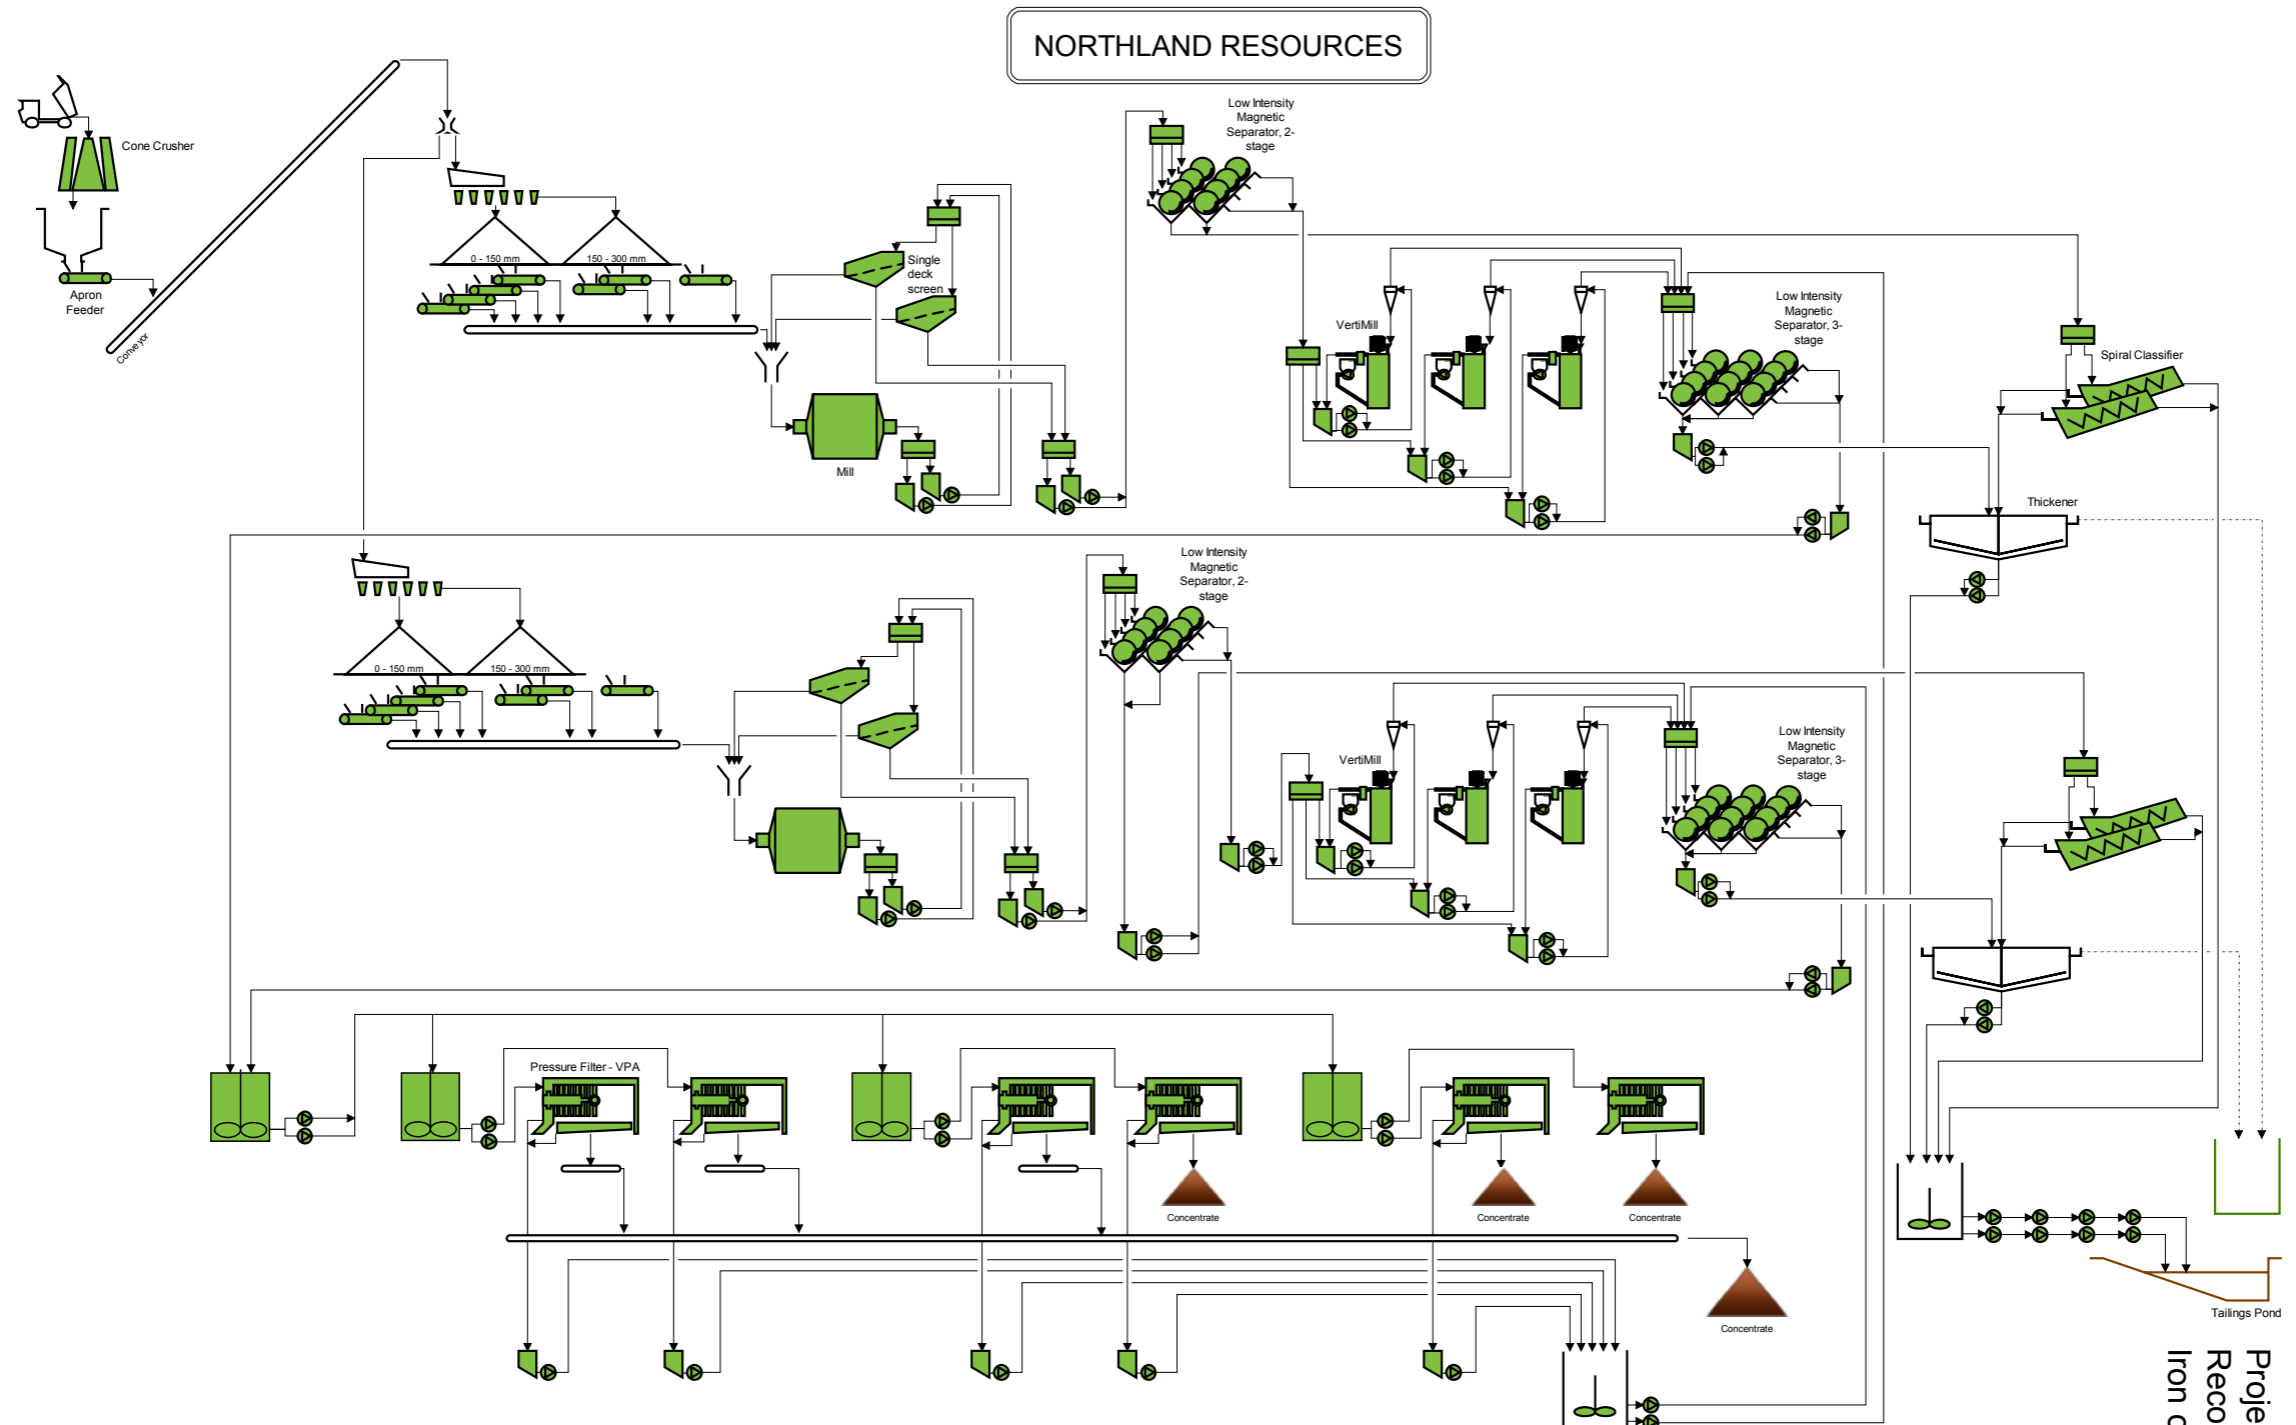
NORTHLAND RESOURCES

Cone Crusher

Apron Feeder

Conveyor

0 - 150 mm

150 - 300 mm

Single deck screen

Mill

Low Intensity Magnetic Separator, 2-stage

VertiMill

Low Intensity Magnetic Separator, 3-stage

Spiral Classifier

Thickener

0 - 150 mm

150 - 300 mm

Low Intensity Magnetic Separator, 2-stage

VertiMill

Low Intensity Magnetic Separator, 3-stage

Pressure Filter - VPA

Concentrate

Concentrate

Concentrate

Concentrate

Tailings Pond

Proje
Reco
Iron